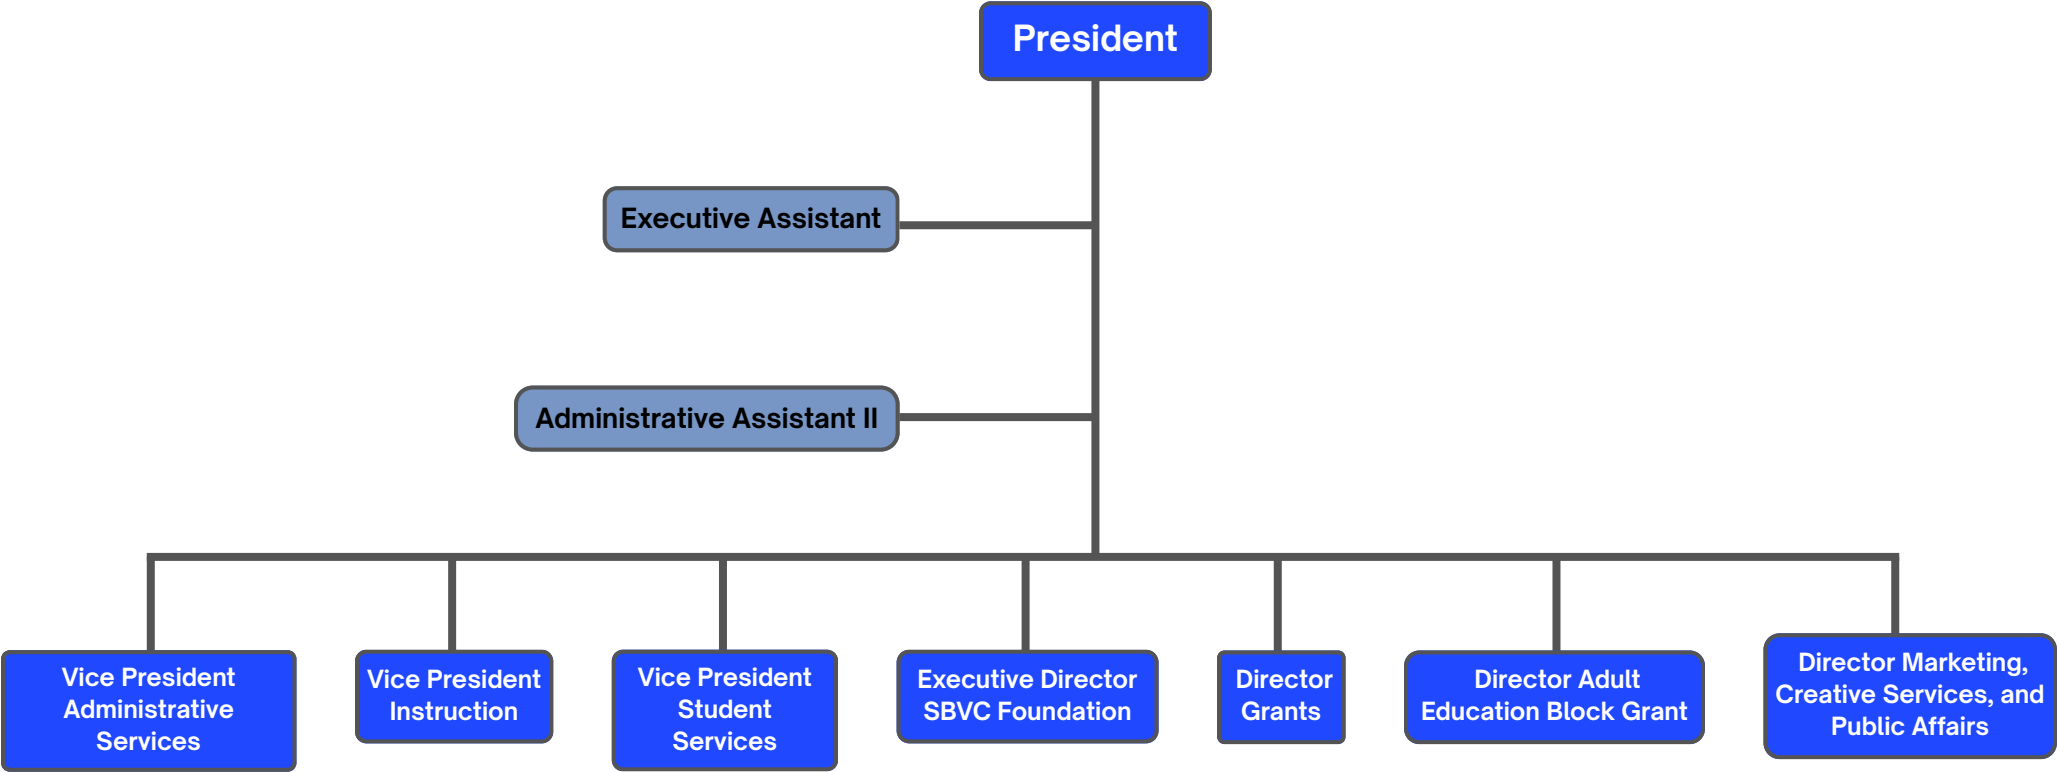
President

Executive Assistant

Administrative Assistant II

Vice President Administrative Services

Vice President Instruction

Vice President Student Services

Executive Director SBVC Foundation

Director Grants

Director Adult Education Block Grant

Director Marketing, Creative Services, and Public Affairs